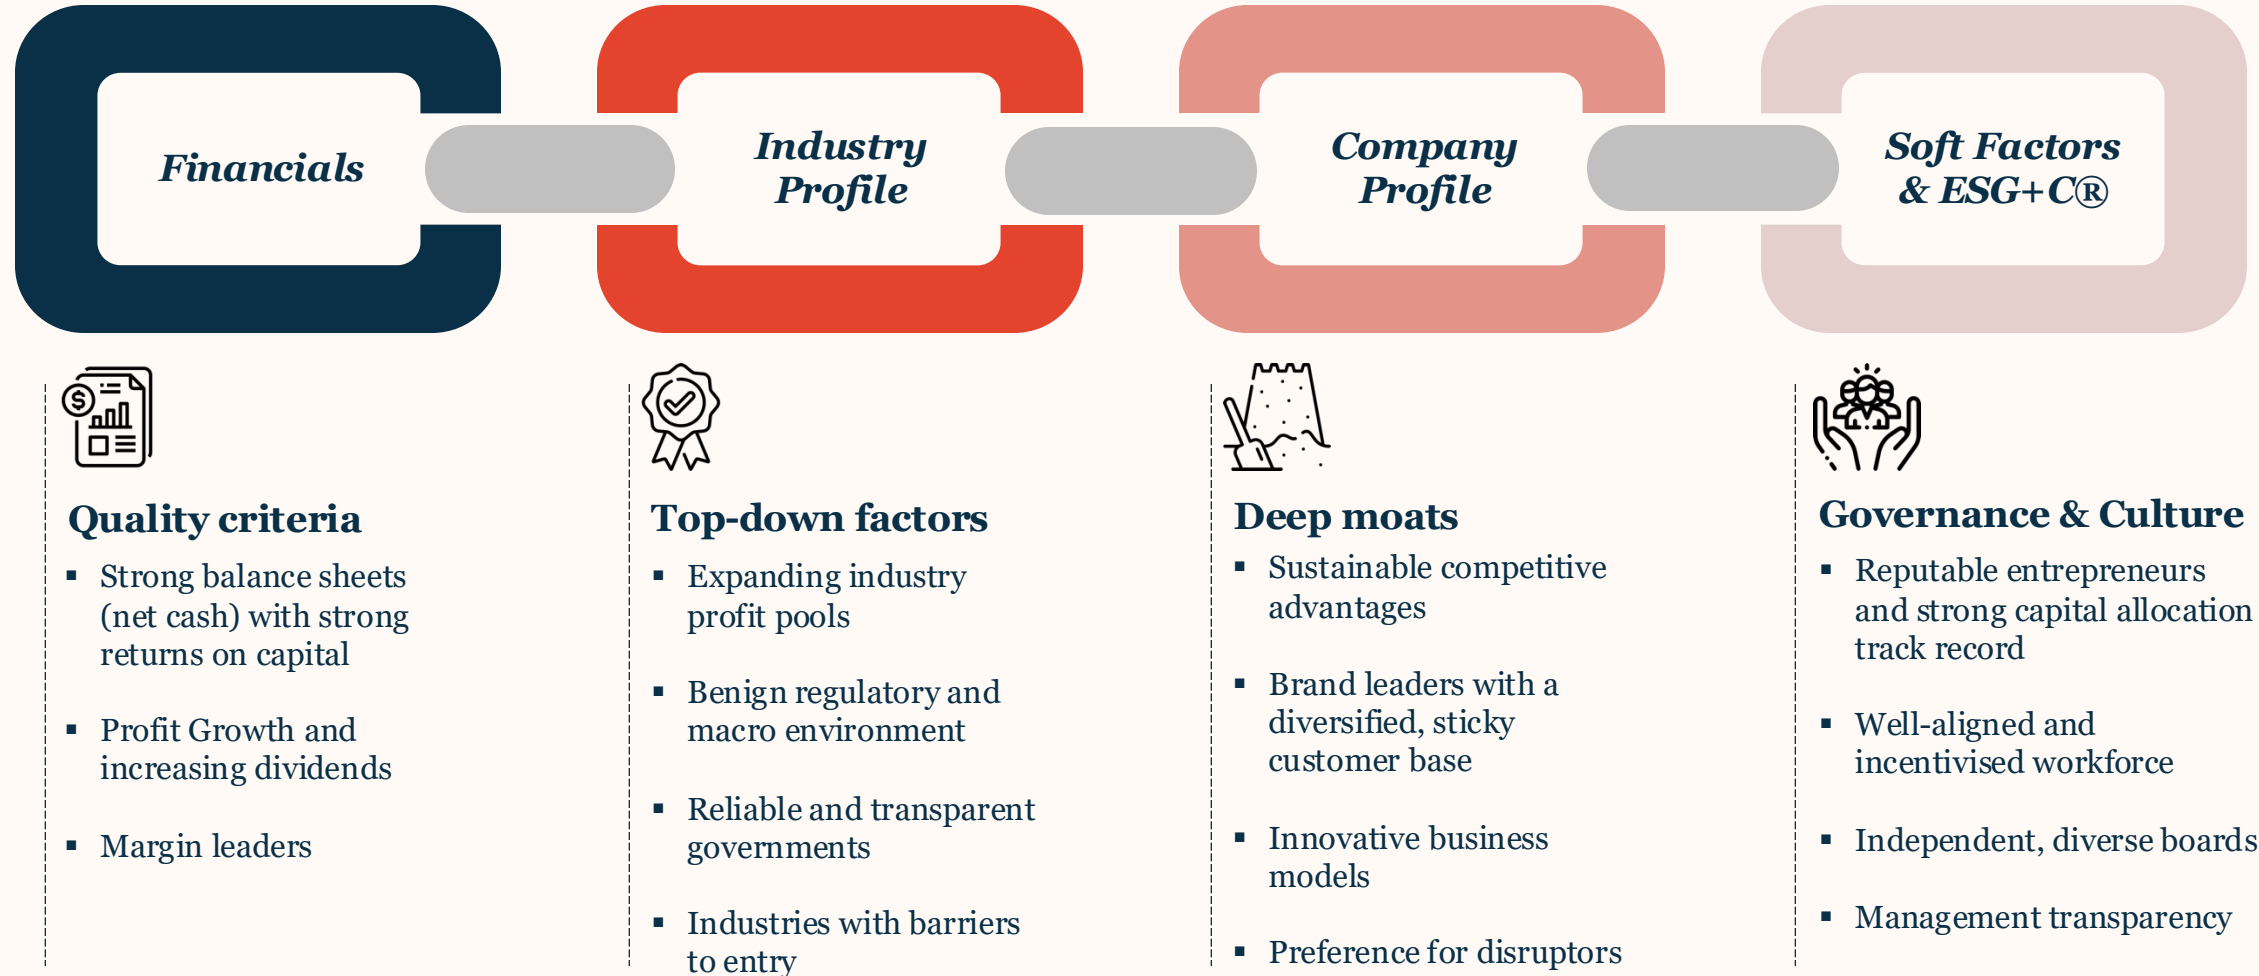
Financials

Industry Profile

Company Profile

Soft Factors & ESG+C®

Quality criteria

▪ Strong balance sheets (net cash) with strong returns on capital

▪ Profit Growth and increasing dividends

▪ Margin leaders

Top-down factors

▪ Expanding industry profit pools

▪ Benign regulatory and macro environment

▪ Reliable and transparent governments

▪ Industries with barriers to entry

Deep moats

▪ Sustainable competitive advantages

▪ Brand leaders with a diversified, sticky customer base

▪ Innovative business models

▪ Preference for disruptors

Governance & Culture

▪ Reputable entrepreneurs and strong capital allocation track record

▪ Well-aligned and incentivised workforce

▪ Independent, diverse boards

▪ Management transparency